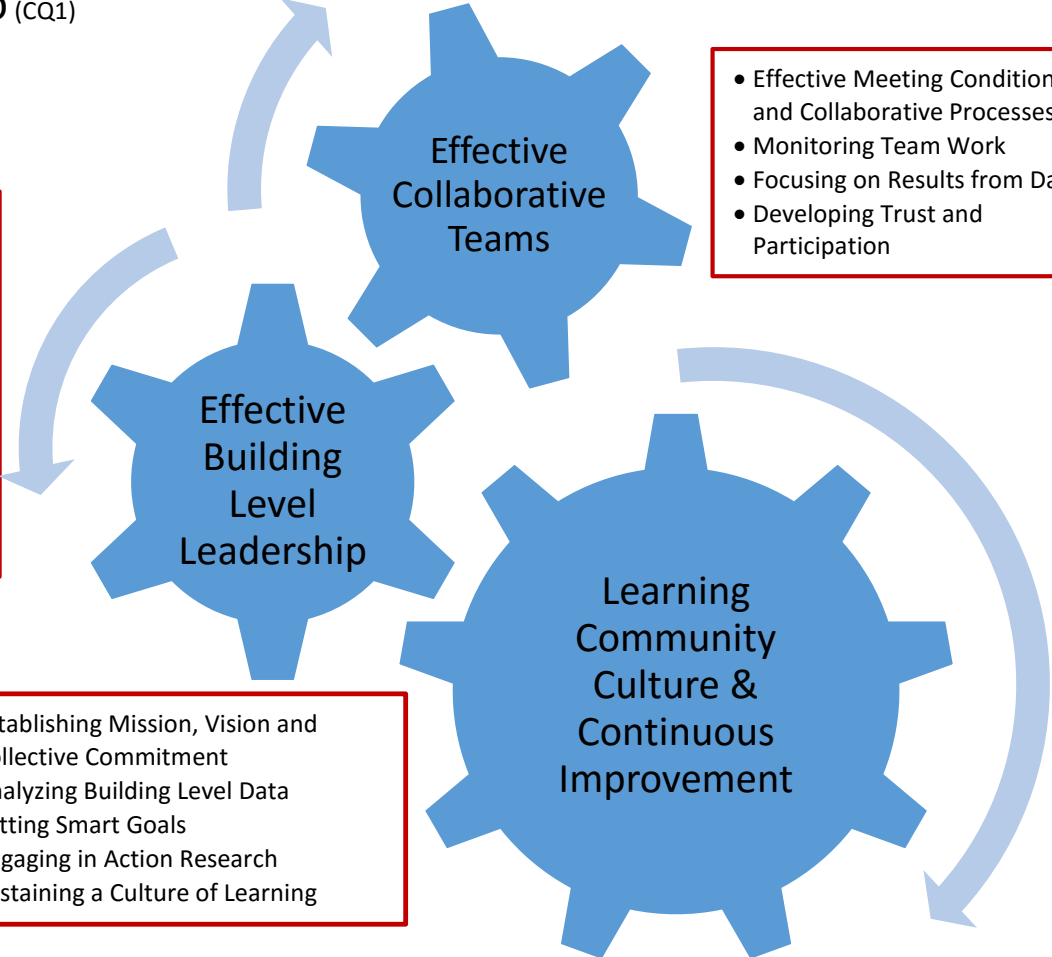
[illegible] (CQ1)

Effective Collaborative Teams

• Effective Meeting Condition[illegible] and Collaborative Processes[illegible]
• Monitoring Team Work
• Focusing on Results from Da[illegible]
• Developing Trust and Participation

Effective Building Level Leadership

Learning Community Culture & Continuous Improvement

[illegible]tablishing Mission, Vision and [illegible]llective Commitment
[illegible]nalyzing Building Level Data
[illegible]tting Smart Goals
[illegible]gaging in Action Research
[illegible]staining a Culture of Learning